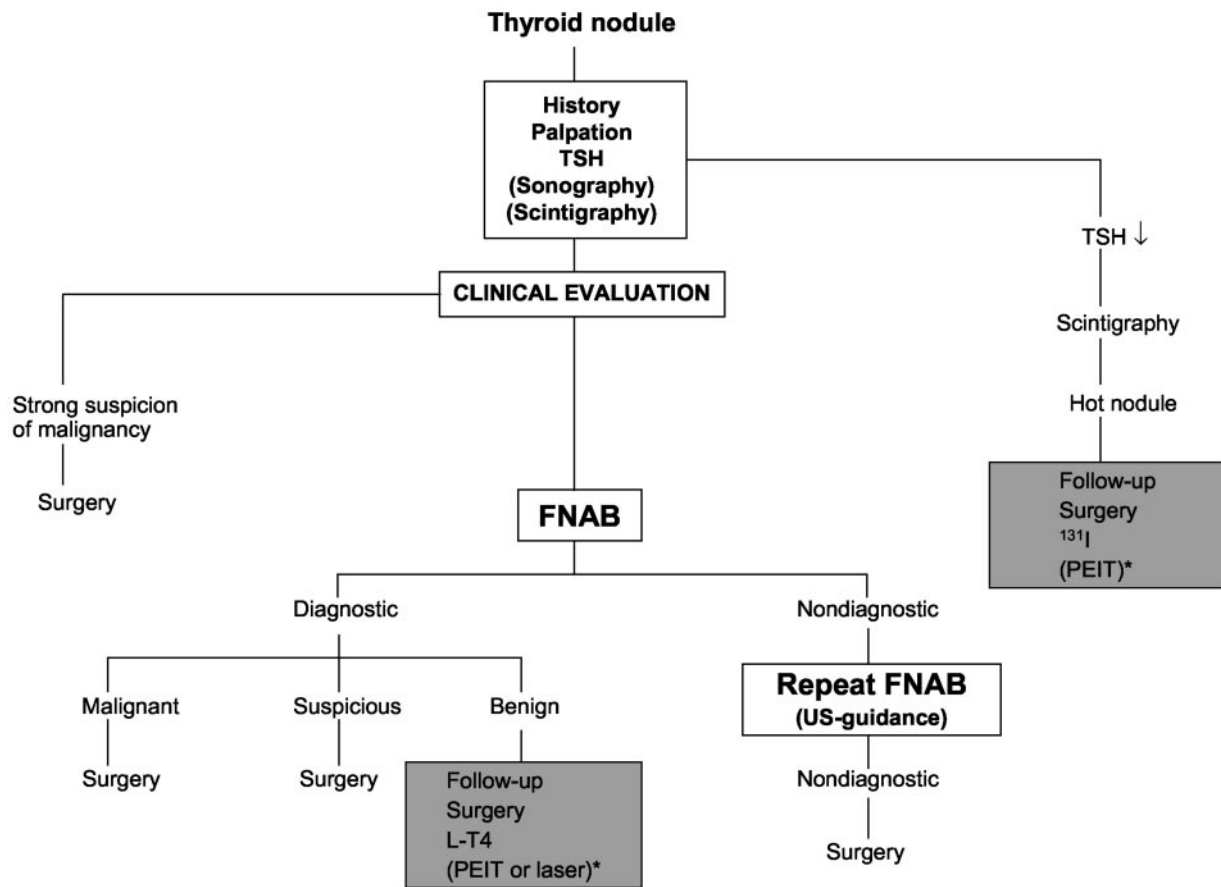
Thyroid nodule

History
Palpation
TSH
(Sonography)
(Scintigraphy)

CLINICAL EVALUATION

Strong suspicion of malignancy

Surgery

TSH $\downarrow$

Scintigraphy

Hot nodule

Follow-up
Surgery
$^{131}I$
(PEIT)*

FNAB

Diagnostic

Nondiagnostic

Malignant

Surgery

Suspicious

Surgery

Benign

Follow-up
Surgery
L-T4
(PEIT or laser)*

Repeat FNAB
(US-guidance)

Nondiagnostic

Surgery